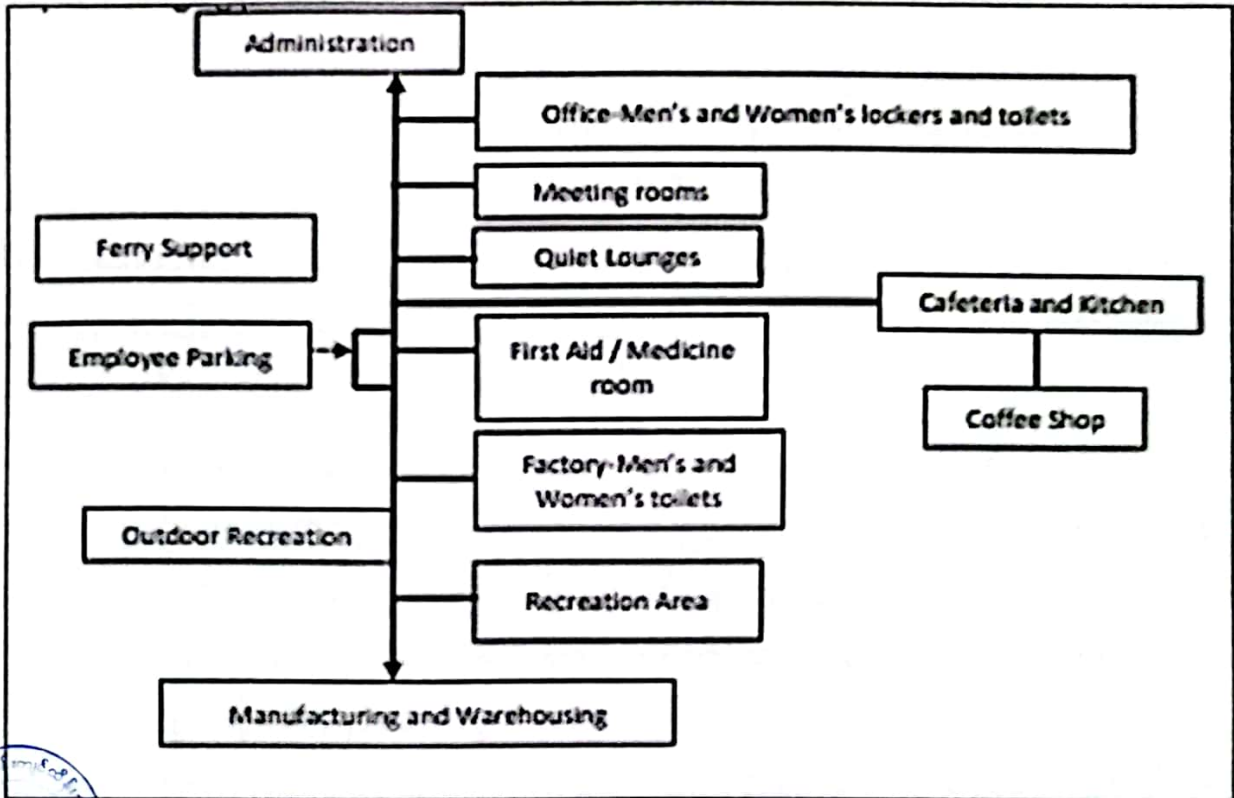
Administration

Office-Men's and Women's lockers and toilets

Meeting rooms

Ferry Support

Quiet Lounges

Cafeteria and Kitchen

Employee Parking

First Aid / Medicine room

Coffee Shop

Factory-Men's and Women's toilets

Outdoor Recreation

Recreation Area

Manufacturing and Warehousing

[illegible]